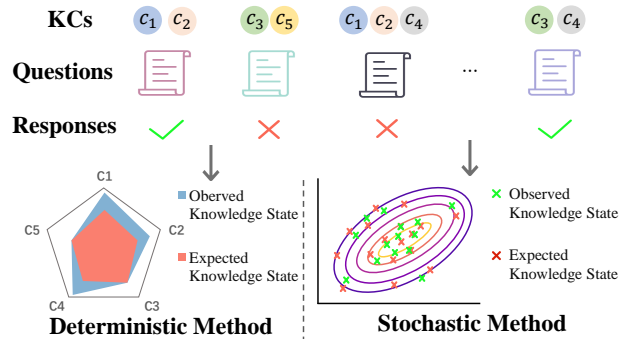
KCs $c_1$ $c_2$ $c_3$ $c_5$ $c_1$ $c_2$ $c_4$ $c_3$ $c_4$

Questions ...

Responses

C1
C5 C2
C4 C3

Oberved Knowledge State

Expected Knowledge State

Deterministic Method

Observed Knowledge State

Expected Knowledge State

Stochastic Method